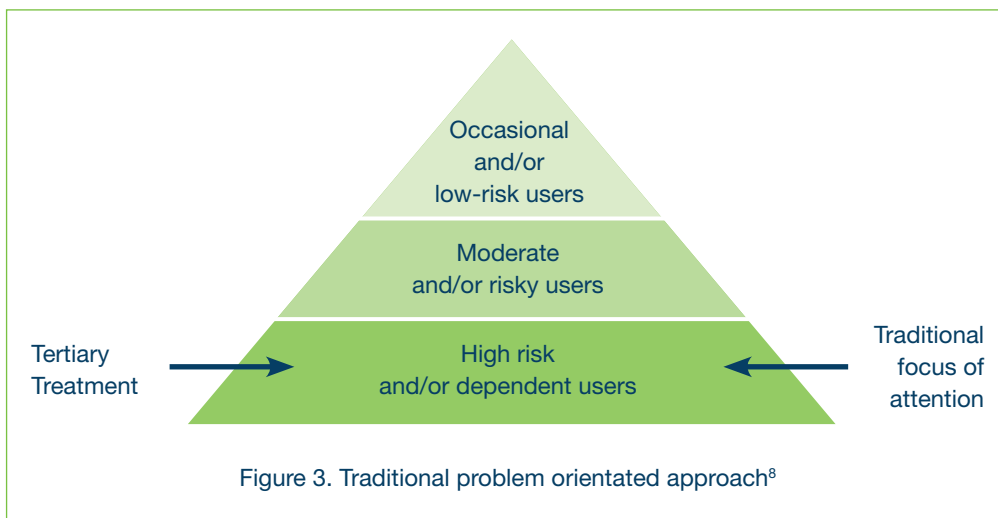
Occasional and/or low-risk users

Moderate and/or risky users

Tertiary Treatment

High risk and/or dependent users

Traditional focus of attention

Figure 3. Traditional problem orientated approach$^{8}$